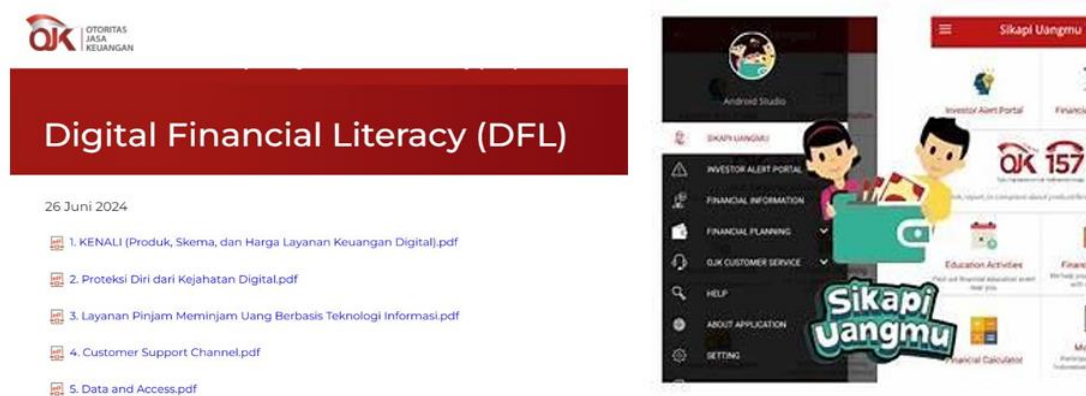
OJK OTORITAS JASA KEUANGAN

Digital Financial Literacy (DFL)

26 Juni 2024

1. KENALI (Produk, Skema, dan Harga Layanan Keuangan Digital).pdf

2. Proteksi Diri dari Kejahatan Digital.pdf

3. Layanan Pinjam Meminjam Uang Berbasis Teknologi Informasi.pdf

4. Customer Support Channel.pdf

5. Data and Access.pdf

Android Studio

SIKAPI UANGMU

INVESTOR ALERT PORTAL

FINANCIAL INFORMATION

FINANCIAL PLANNING

OJK CUSTOMER SERVICE

HELP

ABOUT APPLICATION

SETTING

Sikapi Uangmu

Investor Alert Portal

Financi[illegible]

OJK 157

Education Activities

Financ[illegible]

Financial Calculator

M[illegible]

Sikapi Uangmu